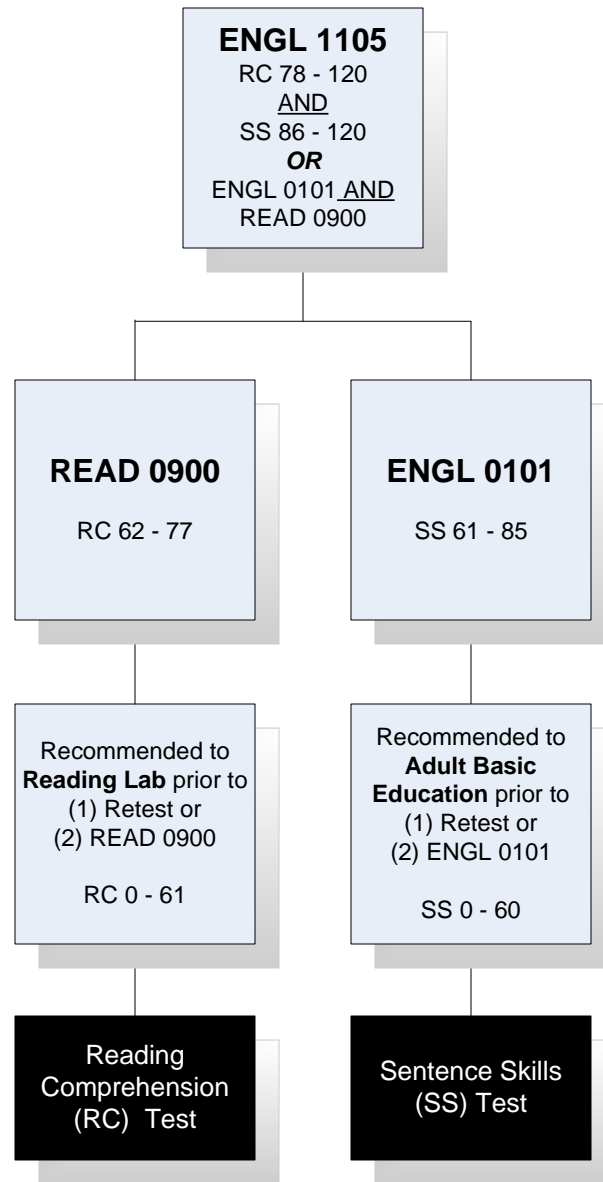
**ENGL 1105**
RC 78 - 120
AND
SS 86 - 120
***OR***
ENGL 0101 AND
READ 0900

**READ 0900**
RC 62 - 77

**ENGL 0101**
SS 61 - 85

Recommended to **Reading Lab** prior to
(1) Retest or
(2) READ 0900

RC 0 - 61

Recommended to **Adult Basic Education** prior to
(1) Retest or
(2) ENGL 0101

SS 0 - 60

Reading Comprehension (RC) Test

Sentence Skills (SS) Test